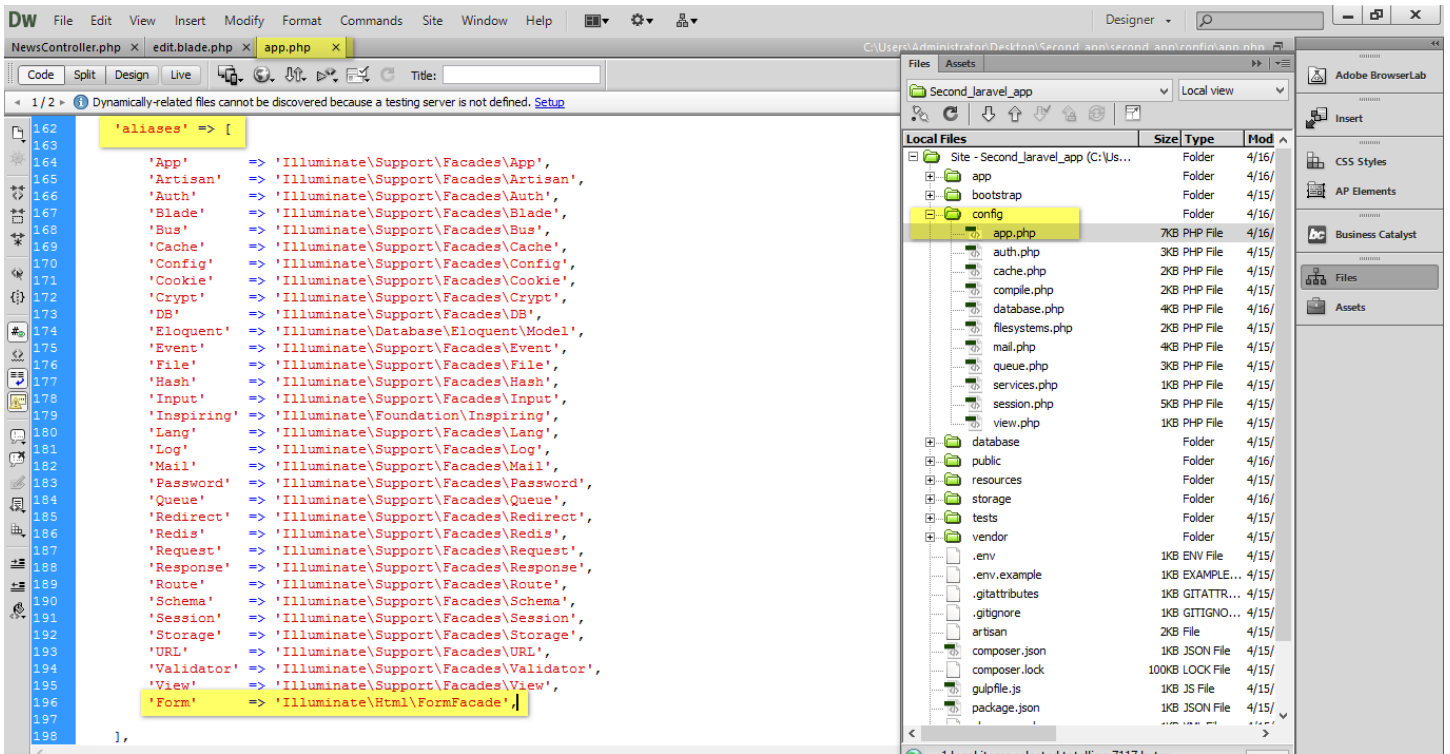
DW File Edit View Insert Modify Format Commands Site Window Help Designer

NewsController.php × edit.blade.php × app.php ×

C:\Users\Administrator\Desktop\Second_app\second_app\config\app.php

Code Split Design Live Title:

1 / 2 Dynamically-related files cannot be discovered because a testing server is not defined. Setup

162 'aliases' => [
163
164 'App' => 'Illuminate\Support\Facades\App',
165 'Artisan' => 'Illuminate\Support\Facades\Artisan',
166 'Auth' => 'Illuminate\Support\Facades\Auth',
167 'Blade' => 'Illuminate\Support\Facades\Blade',
168 'Bus' => 'Illuminate\Support\Facades\Bus',
169 'Cache' => 'Illuminate\Support\Facades\Cache',
170 'Config' => 'Illuminate\Support\Facades\Config',
171 'Cookie' => 'Illuminate\Support\Facades\Cookie',
172 'Crypt' => 'Illuminate\Support\Facades\Crypt',
173 'DB' => 'Illuminate\Support\Facades\DB',
174 'Eloquent' => 'Illuminate\Database\Eloquent\Model',
175 'Event' => 'Illuminate\Support\Facades\Event',
176 'File' => 'Illuminate\Support\Facades\File',
177 'Hash' => 'Illuminate\Support\Facades\Hash',
178 'Input' => 'Illuminate\Support\Facades\Input',
179 'Inspiring' => 'Illuminate\Foundation\Inspiring',
180 'Lang' => 'Illuminate\Support\Facades\Lang',
181 'Log' => 'Illuminate\Support\Facades\Log',
182 'Mail' => 'Illuminate\Support\Facades\Mail',
183 'Password' => 'Illuminate\Support\Facades\Password',
184 'Queue' => 'Illuminate\Support\Facades\Queue',
185 'Redirect' => 'Illuminate\Support\Facades\Redirect',
186 'Redis' => 'Illuminate\Support\Facades\Redis',
187 'Request' => 'Illuminate\Support\Facades\Request',
188 'Response' => 'Illuminate\Support\Facades\Response',
189 'Route' => 'Illuminate\Support\Facades\Route',
190 'Schema' => 'Illuminate\Support\Facades\Schema',
191 'Session' => 'Illuminate\Support\Facades\Session',
192 'Storage' => 'Illuminate\Support\Facades\Storage',
193 'URL' => 'Illuminate\Support\Facades\URL',
194 'Validator' => 'Illuminate\Support\Facades\Validator',
195 'View' => 'Illuminate\Support\Facades\View',
196 'Form' => 'Illuminate\Html\FormFacade',
197
198 ],

Files Assets
Second_laravel_app Local view

| Local Files | Size | Type | Mod |
|---|---|---|---|
| Site - Second_laravel_app (C:\Us... | | Folder | 4/16/ |
| app | | Folder | 4/16/ |
| bootstrap | | Folder | 4/15/ |
| config | | Folder | 4/16/ |
| app.php | 7KB | PHP File | 4/16/ |
| auth.php | 3KB | PHP File | 4/15/ |
| cache.php | 2KB | PHP File | 4/15/ |
| compile.php | 2KB | PHP File | 4/15/ |
| database.php | 4KB | PHP File | 4/16/ |
| filesystems.php | 2KB | PHP File | 4/15/ |
| mail.php | 4KB | PHP File | 4/15/ |
| queue.php | 3KB | PHP File | 4/15/ |
| services.php | 1KB | PHP File | 4/15/ |
| session.php | 5KB | PHP File | 4/15/ |
| view.php | 1KB | PHP File | 4/15/ |
| database | | Folder | 4/15/ |
| public | | Folder | 4/16/ |
| resources | | Folder | 4/15/ |
| storage | | Folder | 4/16/ |
| tests | | Folder | 4/15/ |
| vendor | | Folder | 4/16/ |
| .env | 1KB | ENV File | 4/15/ |
| .env.example | 1KB | EXAMPLE... | 4/15/ |
| .gitattributes | 1KB | GITATTR... | 4/15/ |
| .gitignore | 1KB | GITIGNO... | 4/15/ |
| artisan | 2KB | File | 4/15/ |
| composer.json | 1KB | JSON File | 4/15/ |
| composer.lock | 100KB | LOCK File | 4/15/ |
| gulpfile.js | 1KB | JS File | 4/15/ |
| package.json | 1KB | JSON File | 4/15/ |

Adobe BrowserLab
Insert
CSS Styles
AP Elements
Business Catalyst
Files
Assets